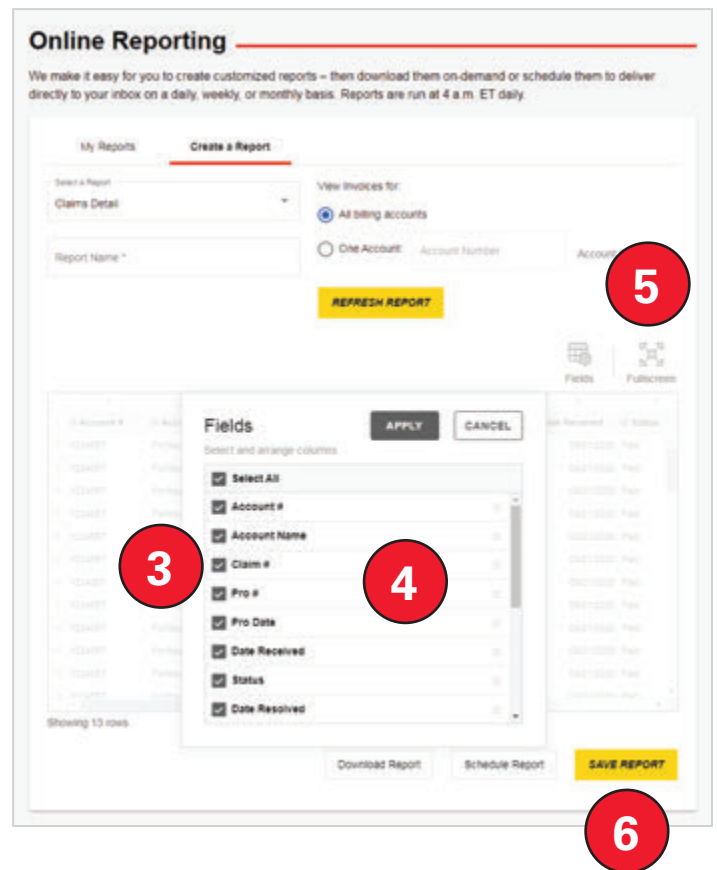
Online Reporting

We make it easy for you to create customized reports – then download them on-demand or schedule them to deliver directly to your inbox on a daily, weekly, or monthly basis. Reports are run at 4 a.m. ET daily.

My Reports | Create a Report

Select a Report
Claims Detail

View Invoices for:
All billing accounts
One Account: Account Number

Account

Report Name *

5

REFRESH REPORT

Fields
Fullscreen

Fields
Select and arrange columns

APPLY
CANCEL

Select All
Account #
Account Name
Claim #
Pro #
Pro Date
Date Received
Status
Date Resolved

3

4

Showing 13 rows

Download Report
Schedule Report
SAVE REPORT

6